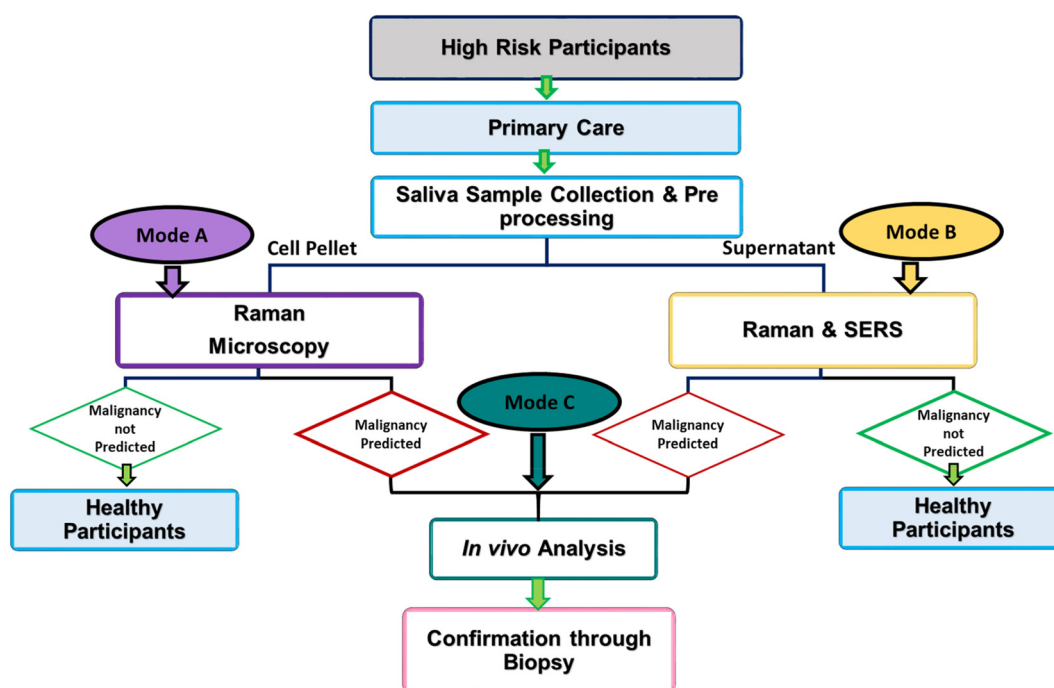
High Risk Participants

Primary Care

Saliva Sample Collection & Pre processing

Mode A

Cell Pellet

Supernatant

Mode B

Raman Microscopy

Raman & SERS

Malignancy not Predicted

Malignancy Predicted

Mode C

Malignancy Predicted

Malignancy not Predicted

Healthy Participants

*In vivo* Analysis

Healthy Participants

Confirmation through Biopsy